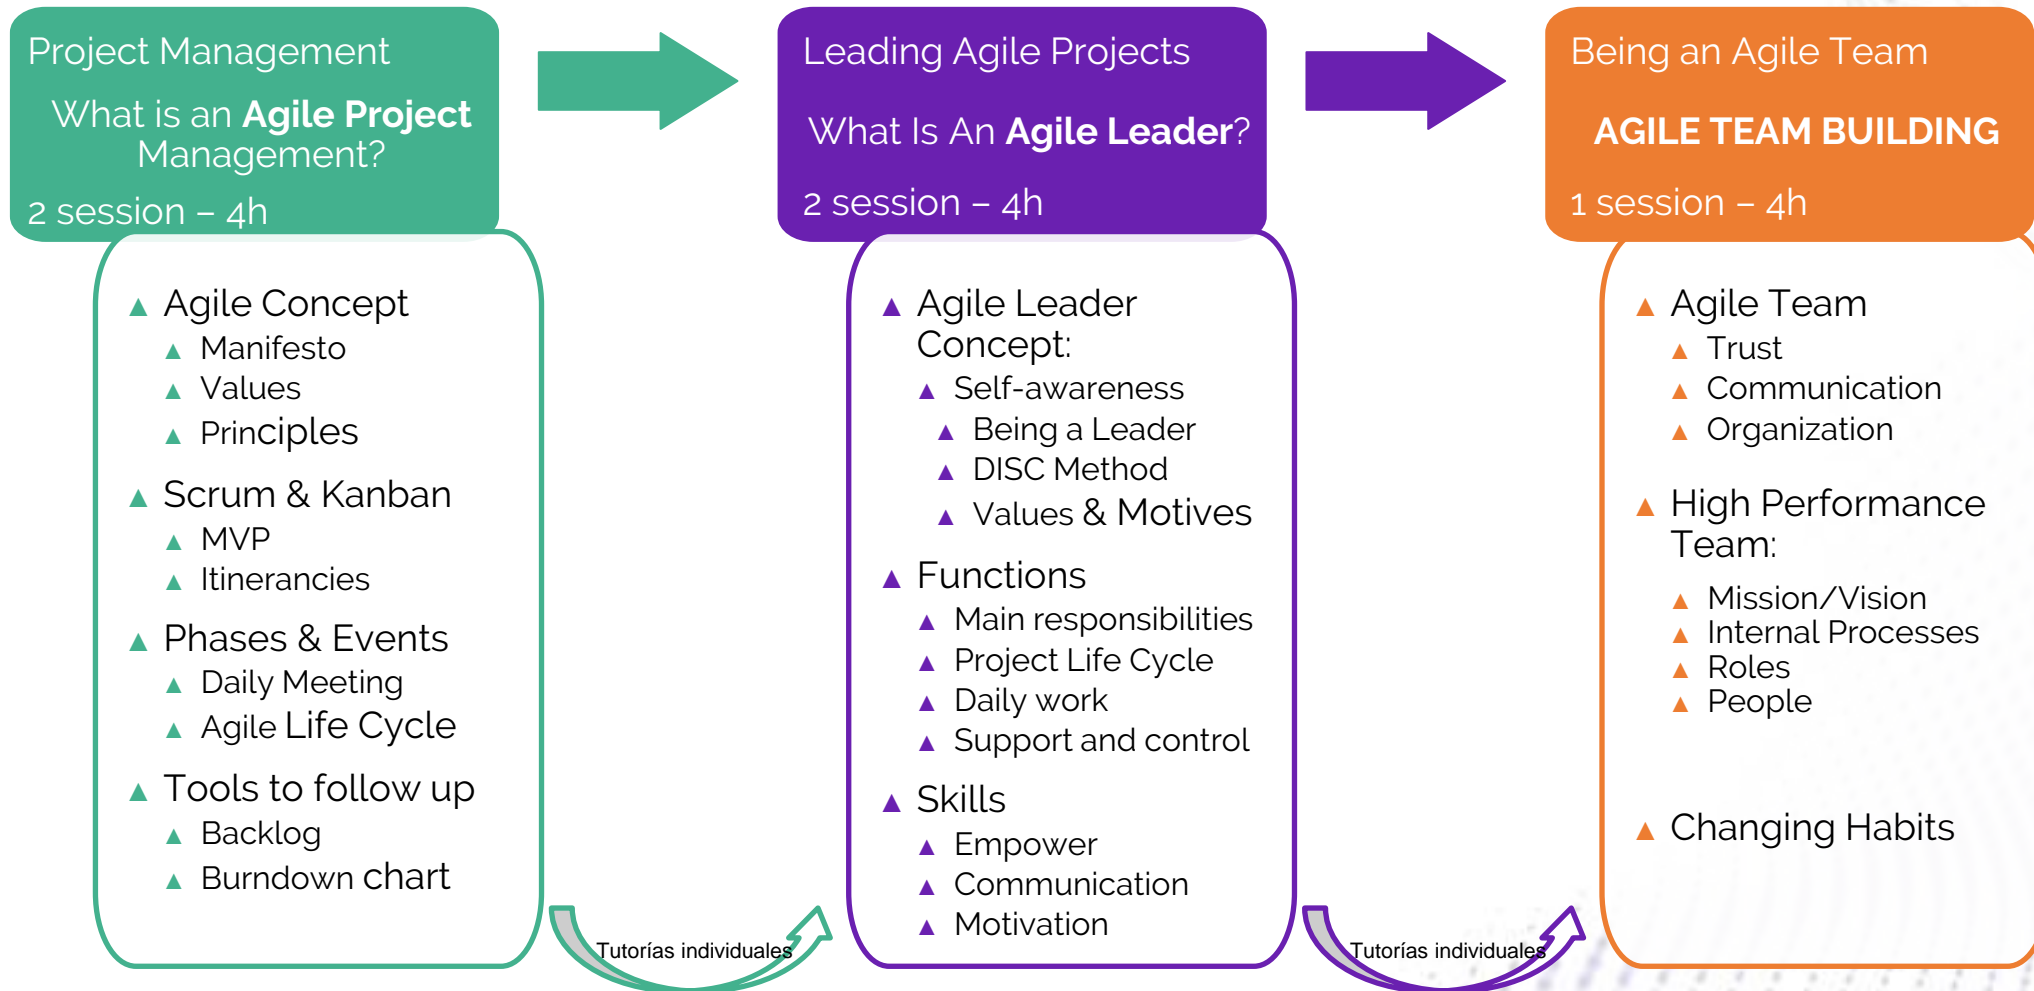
Project Management

What is an **Agile Project** Management?

2 session – 4h

Agile Concept
Manifesto
Values
Principles

Scrum & Kanban
MVP
Itinerancies

Phases & Events
Daily Meeting
Agile Life Cycle

Tools to follow up
Backlog
Burndown chart

Tutorías individuales

Leading Agile Projects

What Is An **Agile Leader**?

2 session – 4h

Agile Leader Concept:
Self-awareness
Being a Leader
DISC Method
Values & Motives

Functions
Main responsibilities
Project Life Cycle
Daily work
Support and control

Skills
Empower
Communication
Motivation

Tutorías individuales

Being an Agile Team

AGILE TEAM BUILDING

1 session – 4h

Agile Team
Trust
Communication
Organization

High Performance Team:
Mission/Vision
Internal Processes
Roles
People

Changing Habits